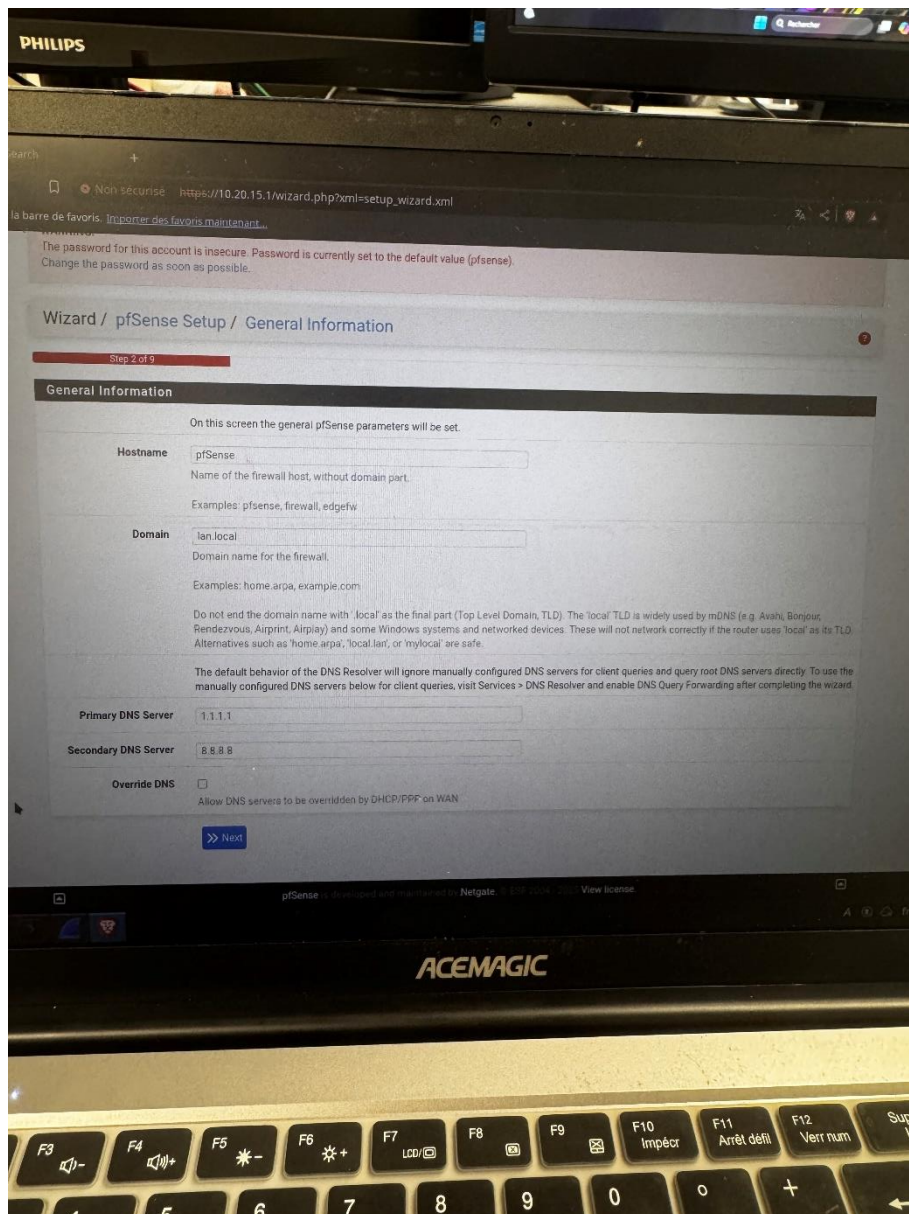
PHILIPS

Rechercher

earch

+

Non sécurisé https://10.20.15.1/wizard.php?xml=setup_wizard.xml

la barre de favoris. Importer des favoris maintenant...

The password for this account is insecure. Password is currently set to the default value (pfsense). Change the password as soon as possible.

Wizard / pfSense Setup / General Information

Step 2 of 9

General Information

On this screen the general pfSense parameters will be set.

Hostname pfSense
Name of the firewall host, without domain part.

Examples: pfsense, firewall, edgefw

Domain lan.local
Domain name for the firewall.

Examples: home.arpa, example.com

Do not end the domain name with '.local' as the final part (Top Level Domain, TLD). The 'local' TLD is widely used by mDNS (e.g. Avahi, Bonjour, Rendezvous, Airprint, Airplay) and some Windows systems and networked devices. These will not network correctly if the router uses 'local' as its TLD. Alternatives such as 'home.arpa', 'local.lan', or 'mylocal' are safe.

The default behavior of the DNS Resolver will ignore manually configured DNS servers for client queries and query root DNS servers directly. To use the manually configured DNS servers below for client queries, visit Services > DNS Resolver and enable DNS Query Forwarding after completing the wizard.

Primary DNS Server 1.1.1.1

Secondary DNS Server 8.8.8.8

Override DNS
Allow DNS servers to be overridden by DHCP/PPP on WAN

» Next

pfSense is developed and maintained by Netgate. © ESF 2004 - 2025 View license.

ACEMAGIC

F3 F4 F5 F6 F7 LCD F8 F9 F10 Impécr F11 Arrêt défil F12 Verr num Sup

6 7 8 9 0 ° +